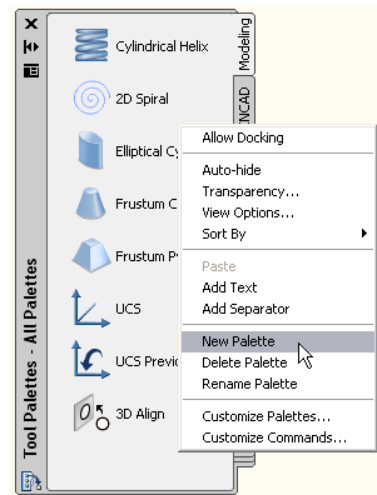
Tool Palettes - All Palettes

Cylindrical Helix

2D Spiral

Elliptical Cy

Frustum C

Frustum P

UCS

UCS Previo

3D Align

Modeling

NCAD

Allow Docking

Auto-hide

Transparency...

View Options...

Sort By

Paste

Add Text

Add Separator

New Palette

Delete Palette

Rename Palette

Customize Palettes...

Customize Commands...